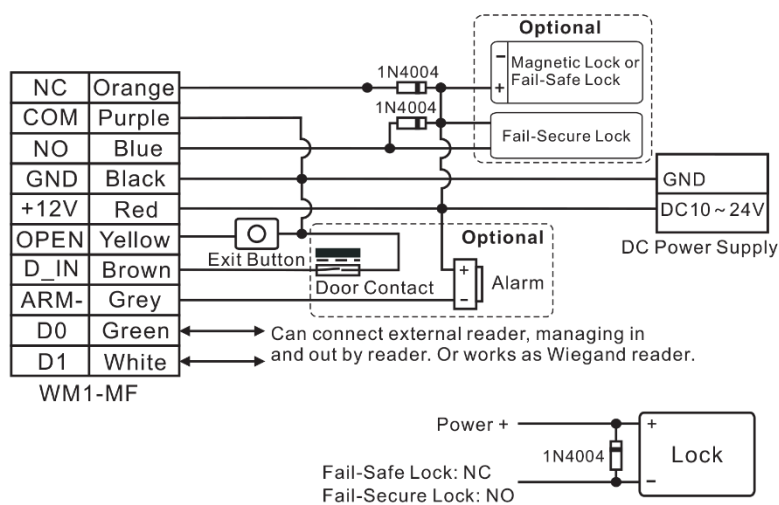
| NC | Orange |
|---|---|
| COM | Purple |
| NO | Blue |
| GND | Black |
| +12V | Red |
| OPEN | Yellow |
| D_IN | Brown |
| ARM- | Grey |
| D0 | Green |
| D1 | White |

WM1-MF

1N4004
1N4004

Optional
−
+
Magnetic Lock or Fail-Safe Lock
Fail-Secure Lock

GND
DC10 ~ 24V
DC Power Supply

Exit Button
Door Contact
Optional
+
−
Alarm

Can connect external reader, managing in and out by reader. Or works as Wiegand reader.

Power +
1N4004
+
−
Lock
Fail-Safe Lock: NC
Fail-Secure Lock: NO